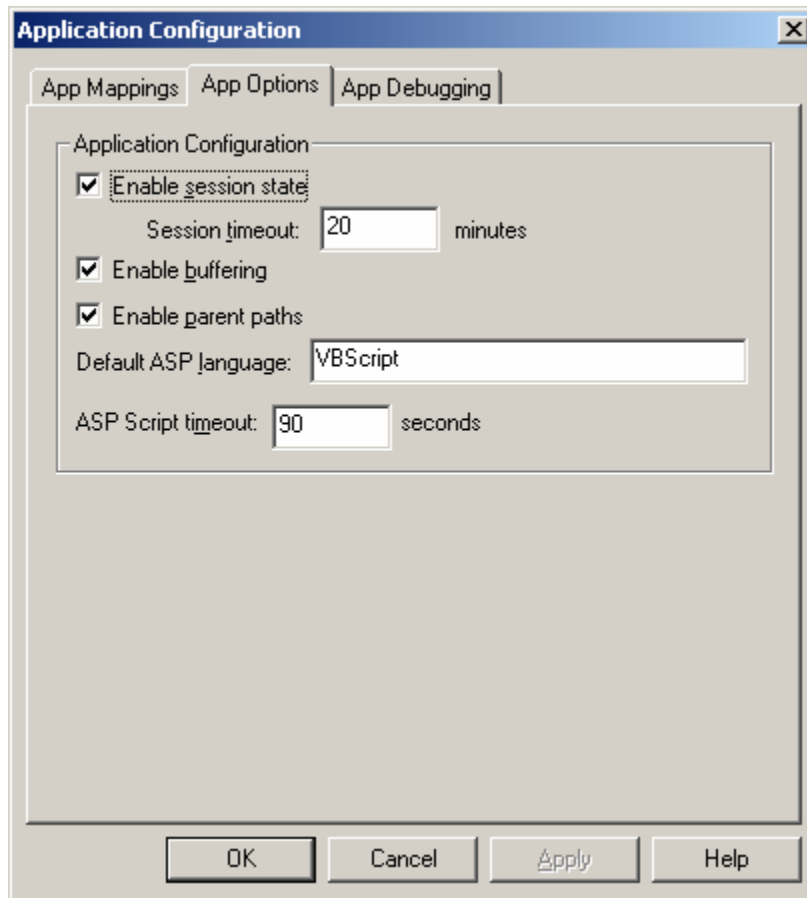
Application Configuration

App Mappings
App Options
App Debugging

Application Configuration

☑ Enable session state

Session timeout: 20 minutes

☑ Enable buffering

☑ Enable parent paths

Default ASP language: VBScript

ASP Script timeout: 90 seconds

OK
Cancel
Apply
Help